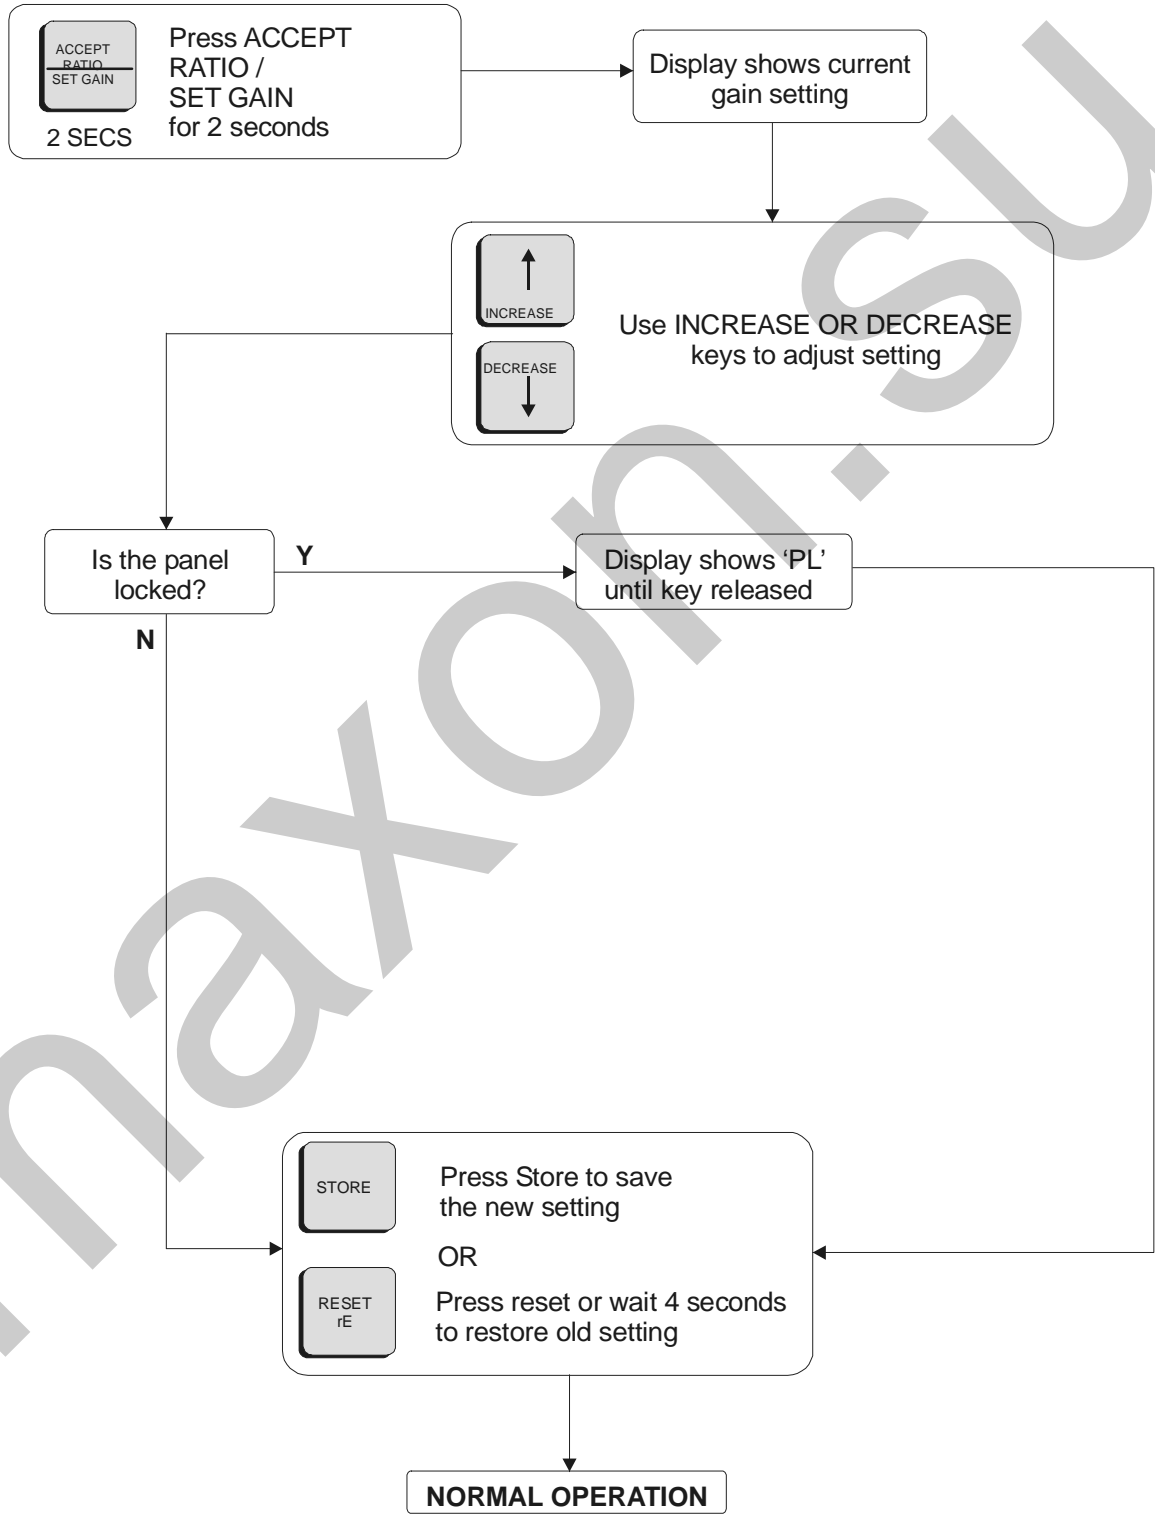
ACCEPT RATIO
SET GAIN

2 SECS

Press ACCEPT RATIO / SET GAIN for 2 seconds

Display shows current gain setting

INCREASE

DECREASE

Use INCREASE OR DECREASE keys to adjust setting

Is the panel locked?

Y

Display shows 'PL' until key released

N

STORE

Press Store to save the new setting

OR

RESET
rE

Press reset or wait 4 seconds to restore old setting

NORMAL OPERATION

maxon.su